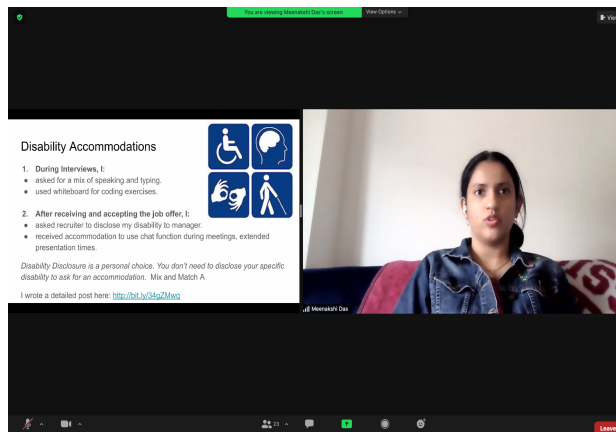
You are viewing Meenakshi Das's screen View Options

View

Disability Accommodations

1. During Interviews, I:
- asked for a mix of speaking and typing.
- used whiteboard for coding exercises.

2. After receiving and accepting the job offer, I:
- asked recruiter to disclose my disability to manager.
- received accommodation to use chat function during meetings, extended presentation times.

Disability Disclosure is a personal choice. You don't need to disclose your specific disability to ask for an accommodation. Mix and Match A

I wrote a detailed post here: http://bit.ly/34gZMwq

Meenakshi Das

23

Leave